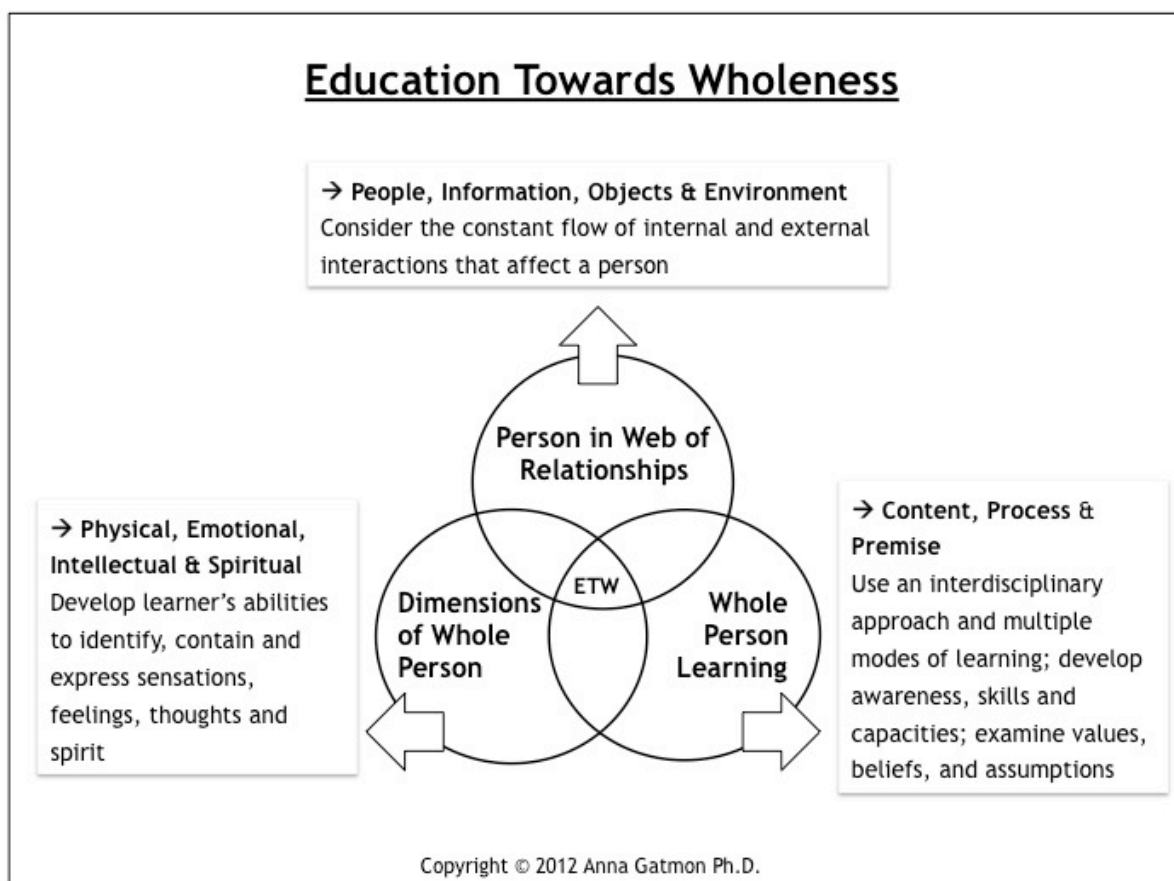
Education Towards Wholeness

→ People, Information, Objects & Environment
Consider the constant flow of internal and external interactions that affect a person

Person in Web of Relationships

→ Physical, Emotional, Intellectual & Spiritual
Develop learner's abilities to identify, contain and express sensations, feelings, thoughts and spirit

Dimensions of Whole Person

ETW

Whole Person Learning

→ Content, Process & Premise
Use an interdisciplinary approach and multiple modes of learning; develop awareness, skills and capacities; examine values, beliefs, and assumptions

Copyright © 2012 Anna Gatmon Ph.D.